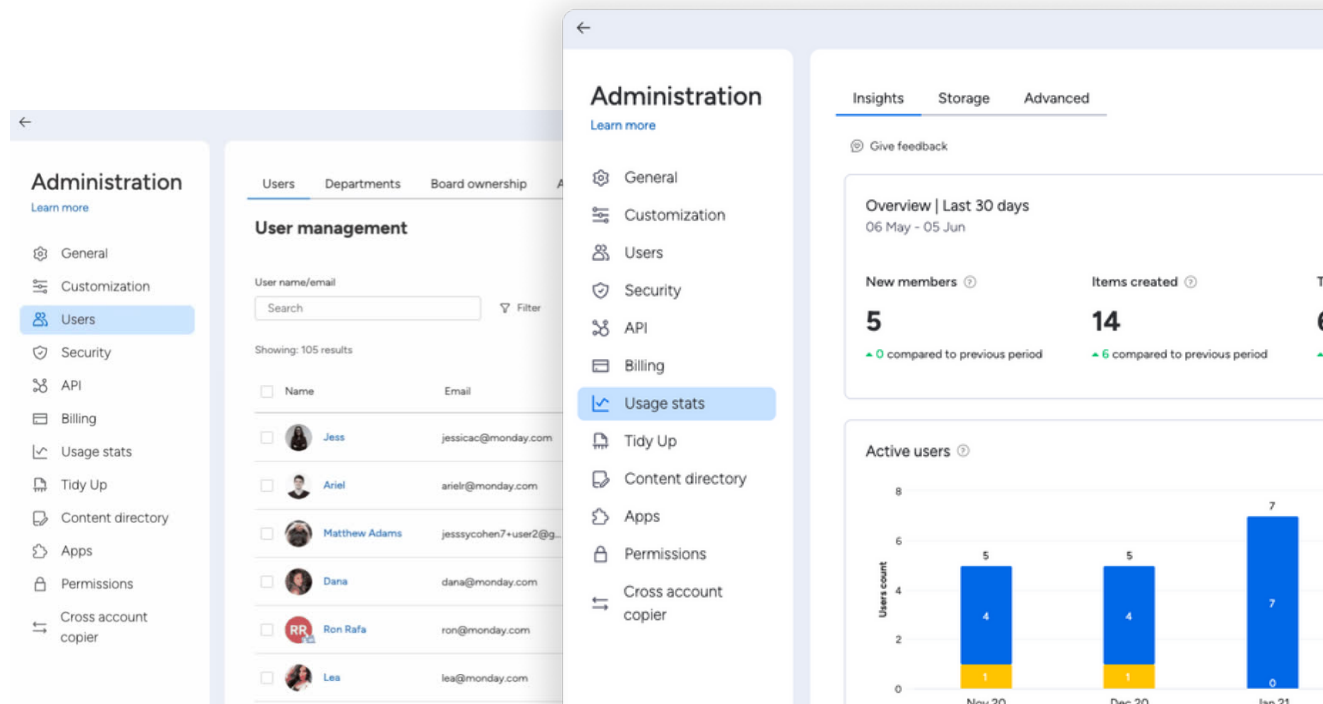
Administration
Learn more

General
Customization
Users
Security
API
Billing
Usage stats
Tidy Up
Content directory
Apps
Permissions
Cross account copier

Users | Departments | Board ownership | A

User management

User name/email
Search
Filter

Showing: 105 results

| | Name | Email |
|---|---|---|
| | Jess | jessicac@monday.com |
| | Ariel | arielr@monday.com |
| | Matthew Adams | jessycohen7+user2@g... |
| | Dana | dana@monday.com |
| RR | Ron Rafa | ron@monday.com |
| | Lea | lea@monday.com |

Administration
Learn more

General
Customization
Users
Security
API
Billing
Usage stats
Tidy Up
Content directory
Apps
Permissions
Cross account copier

Insights | Storage | Advanced

Give feedback

Overview | Last 30 days
06 May - 05 Jun

New members
5
0 compared to previous period

Items created
14
6 compared to previous period

T
6

Active users

Users count
8
6
4
2
0

5
4
1

5
4
1

7
7
0

Nov 20
Dec 20
Jan 21